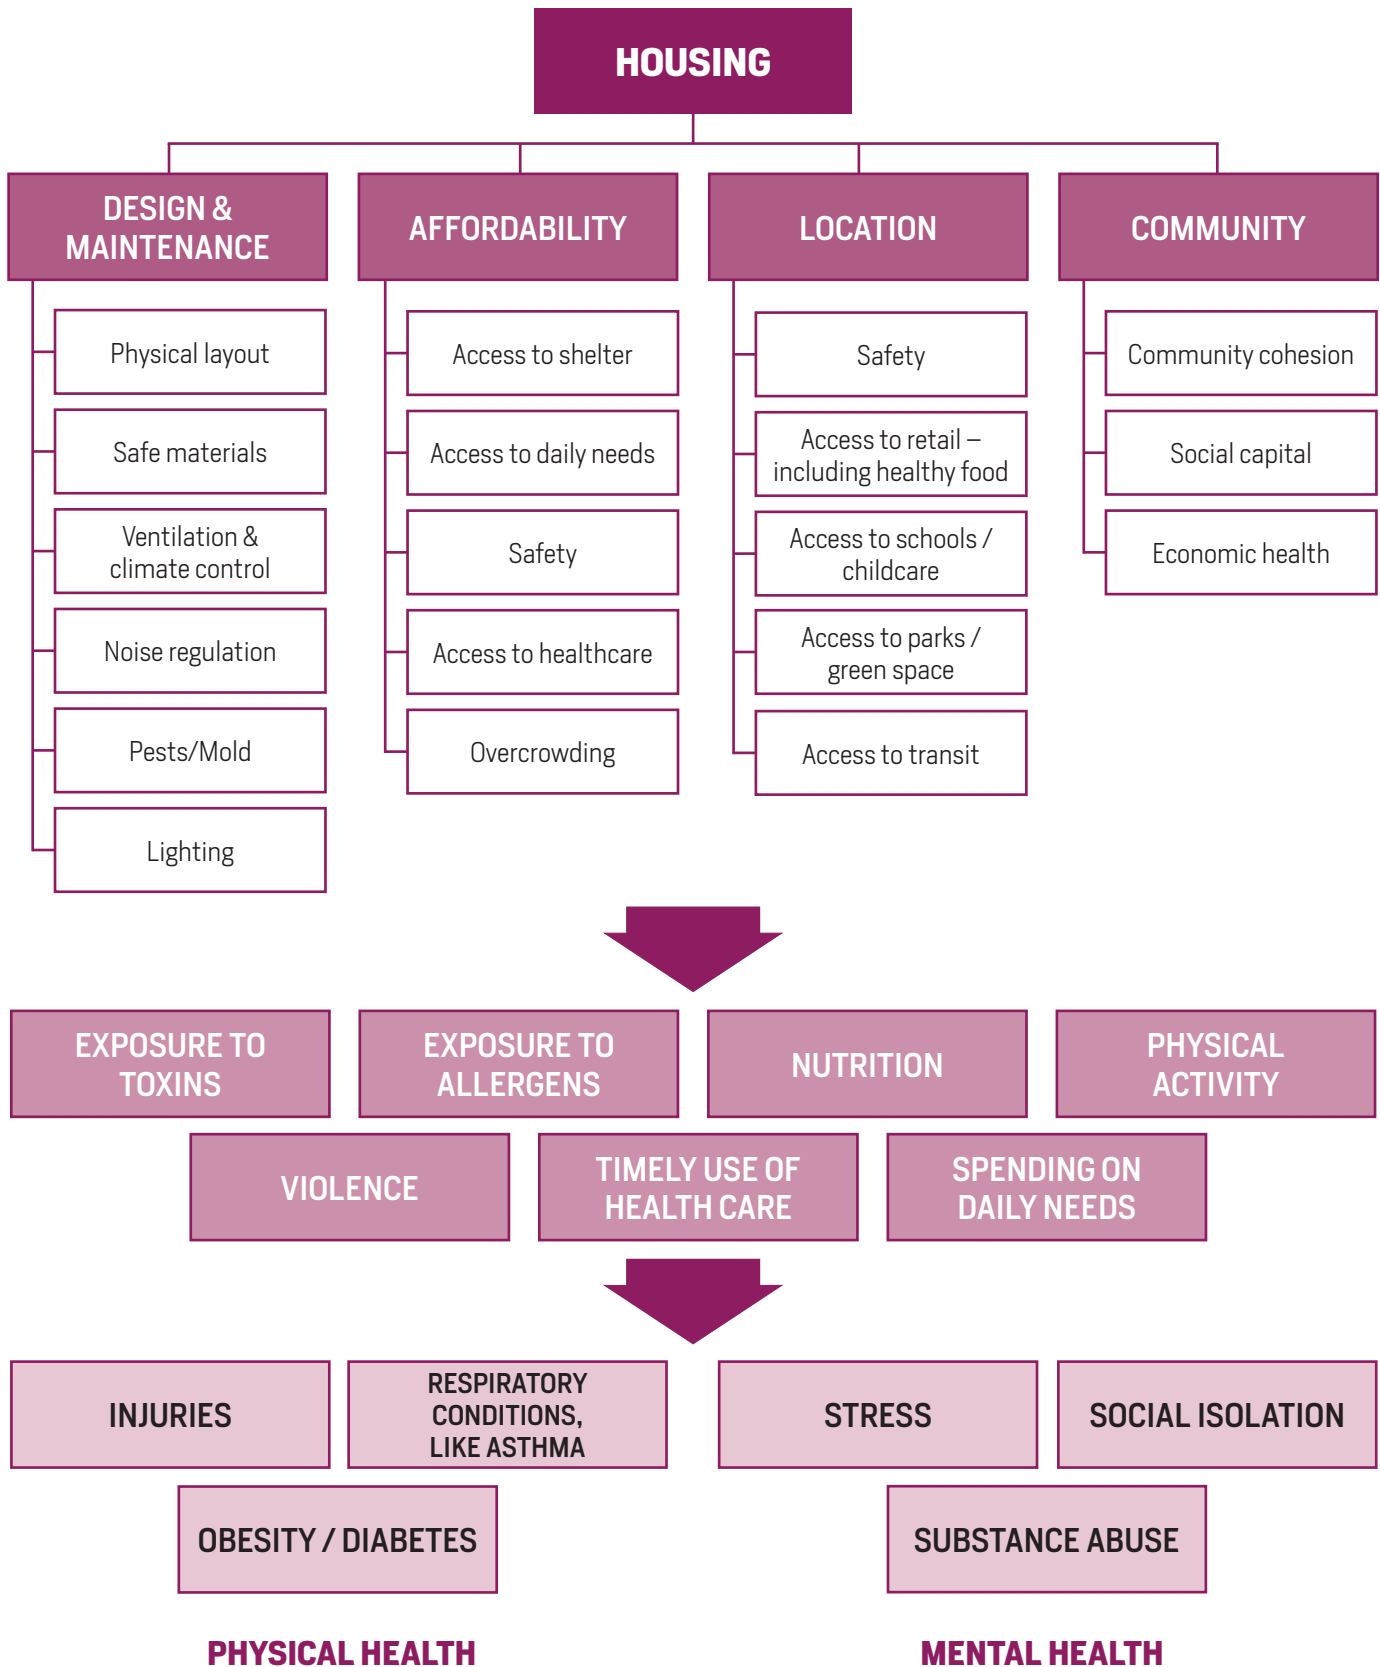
HOUSING

DESIGN & MAINTENANCE

Physical layout

Safe materials

Ventilation & climate control

Noise regulation

Pests/Mold

Lighting

AFFORDABILITY

Access to shelter

Access to daily needs

Safety

Access to healthcare

Overcrowding

LOCATION

Safety

Access to retail – including healthy food

Access to schools / childcare

Access to parks / green space

Access to transit

COMMUNITY

Community cohesion

Social capital

Economic health

EXPOSURE TO TOXINS

EXPOSURE TO ALLERGENS

NUTRITION

PHYSICAL ACTIVITY

VIOLENCE

TIMELY USE OF HEALTH CARE

SPENDING ON DAILY NEEDS

INJURIES

RESPIRATORY CONDITIONS, LIKE ASTHMA

STRESS

SOCIAL ISOLATION

OBESITY / DIABETES

SUBSTANCE ABUSE

PHYSICAL HEALTH

MENTAL HEALTH